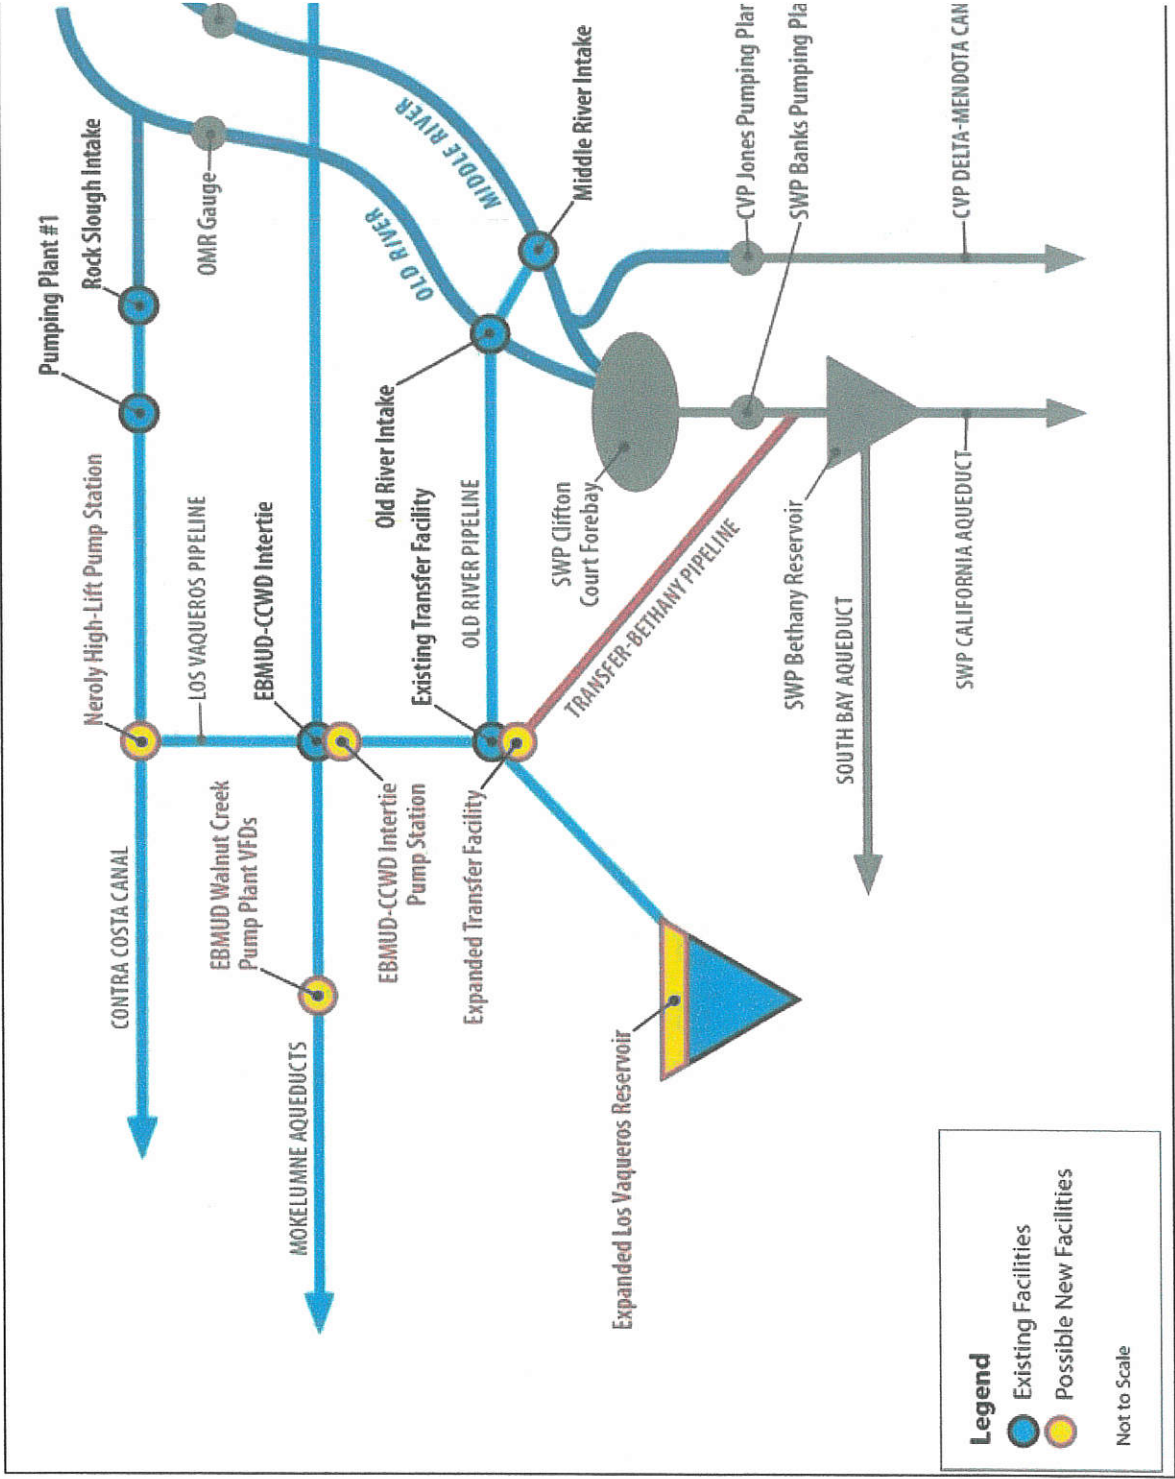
Pumping Plant #1
Rock Slough Intake
OMR Gauge
OLD RIVER
MIDDLE RIVER
Middle River Intake
CVP Jones Pumping Plar
SWP Banks Pumping Pla
CVP DELTA-MENDOTA CAN
Neroly High-Lift Pump Station
LOS VAQUEROS PIPELINE
EBMUD-CCWD Intertie
Existing Transfer Facility
Old River Intake
OLD RIVER PIPELINE
SWP Clifton Court Forebay
TRANSFER-BETHANY PIPELINE
SWP Bethany Reservoir
SOUTH BAY AQUEDUCT
SWP CALIFORNIA AQUEDUCT
CONTRA COSTA CANAL
EBMUD Walnut Creek Pump Plant VFDs
EBMUD-CCWD Intertie Pump Station
Expanded Transfer Facility
MOKELUMNE AQUEDUCTS
Expanded Los Vaqueros Reservoir
Legend
Existing Facilities
Possible New Facilities
Not to Scale